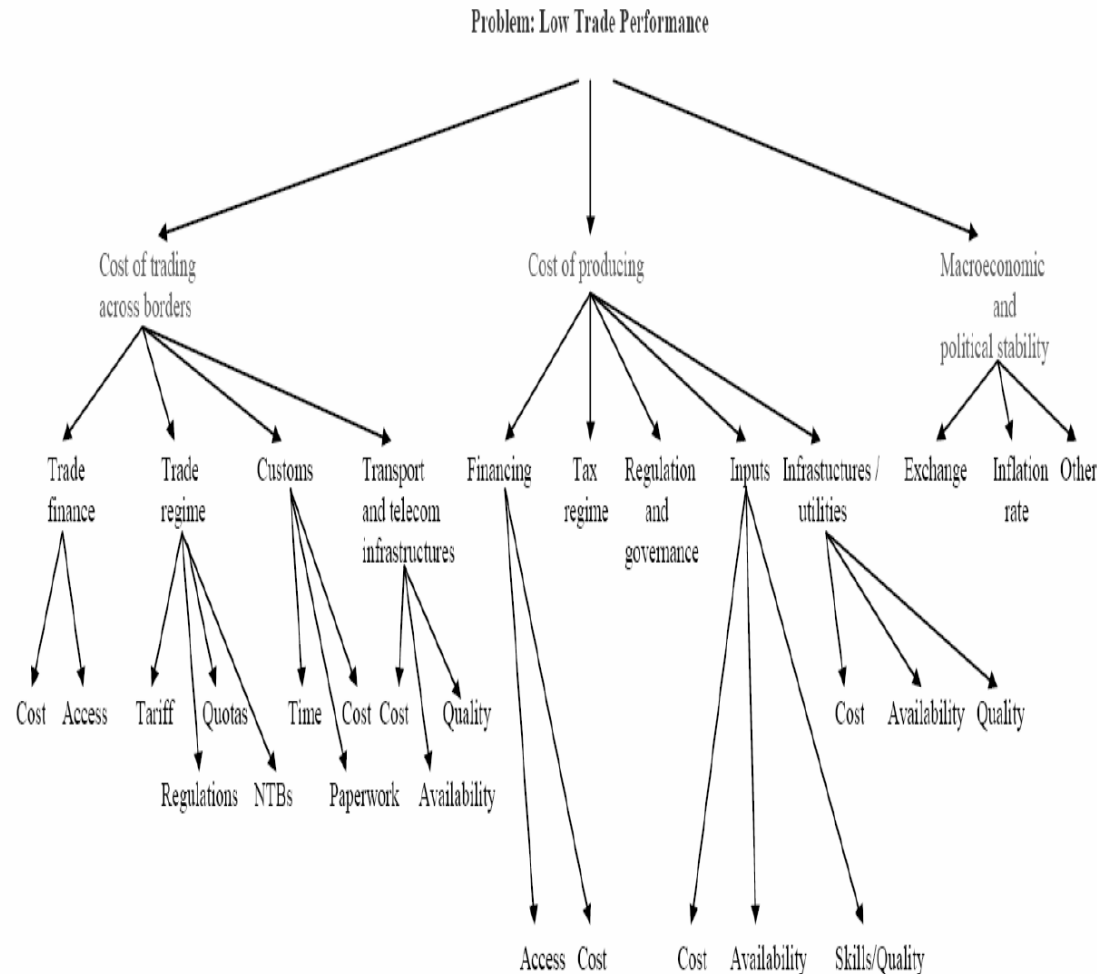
Problem: Low Trade Performance

Cost of trading across borders

Cost of producing

Macroeconomic and political stability

Trade finance

Trade regime

Customs

Transport and telecom infrastructures

Financing

Tax regime

Regulation and governance

Inputs

Infrastuctures / utilities

Exchange

Inflation rate

Other

Cost Access

Tariff Quotas

Regulations NTBs

Time Cost

Paperwork

Cost Quality

Availability

Cost Availability Quality

Access Cost

Cost Availability Skills/Quality